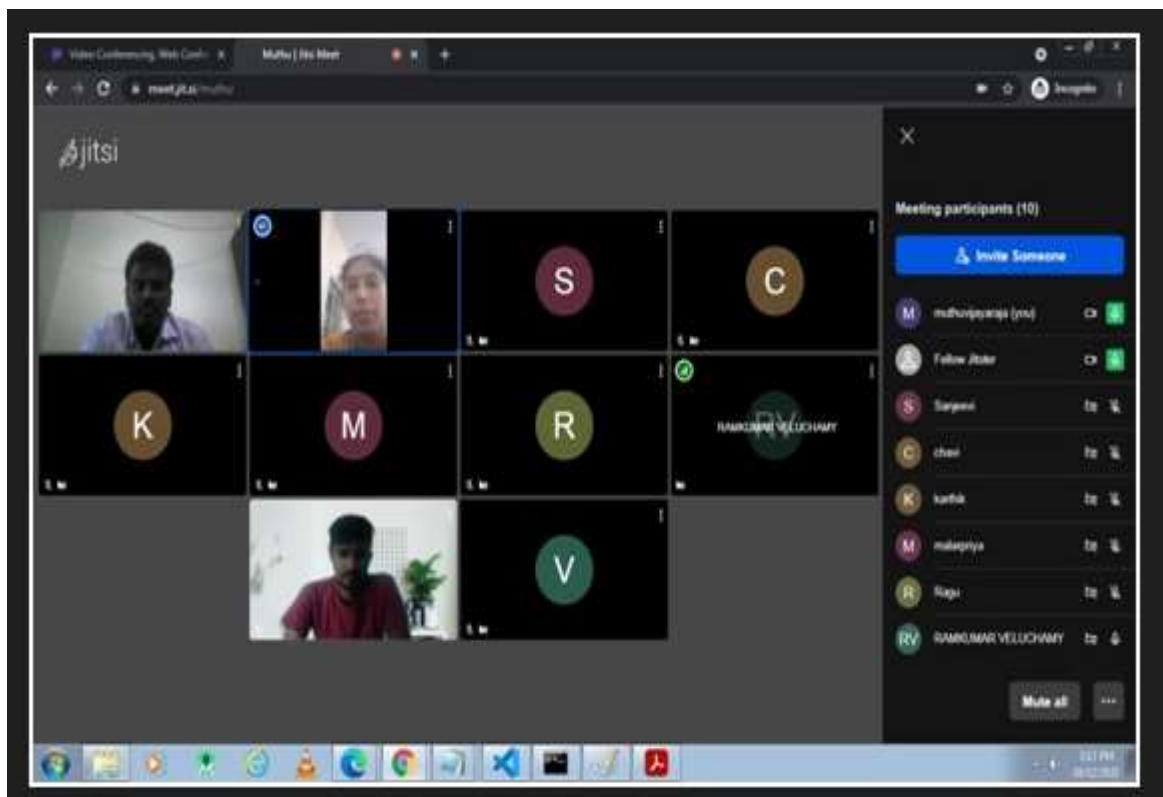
Video Conferencing, Web Confe ×
Muthu | Jitsi Meet
meet.jit.si/muthu
Incognito

jitsi

S
C
K
M
R
RV
RAMKUMAR VELUCHAMY
V

Meeting participants (10)
Invite Someone
M muthuvijayaraja (you)
Fellow Jitster
S Sanjeevi
C chavi
K karthik
M malarpriya
R Raju
RV RAMKUMAR VELUCHAMY
Mute all
...